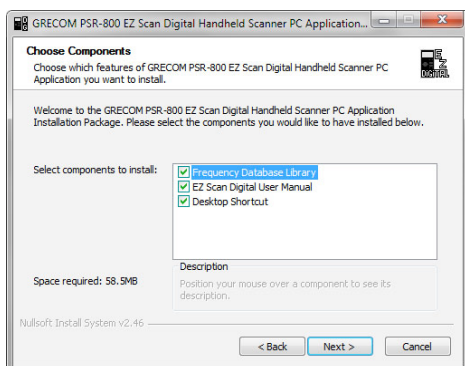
GRECOM PSR-800 EZ Scan Digital Handheld Scanner PC Application...

Choose Components

Choose which features of GRECOM PSR-800 EZ Scan Digital Handheld Scanner PC Application you want to install.

EZ DIGITAL

Welcome to the GRECOM PSR-800 EZ Scan Digital Handheld Scanner PC Application Installation Package. Please select the components you would like to have installed below.

Select components to install:

Frequency Database Library
EZ Scan Digital User Manual
Desktop Shortcut

Description

Position your mouse over a component to see its description.

Space required: 58.5MB

Nullsoft Install System v2.46

< Back
Next >
Cancel